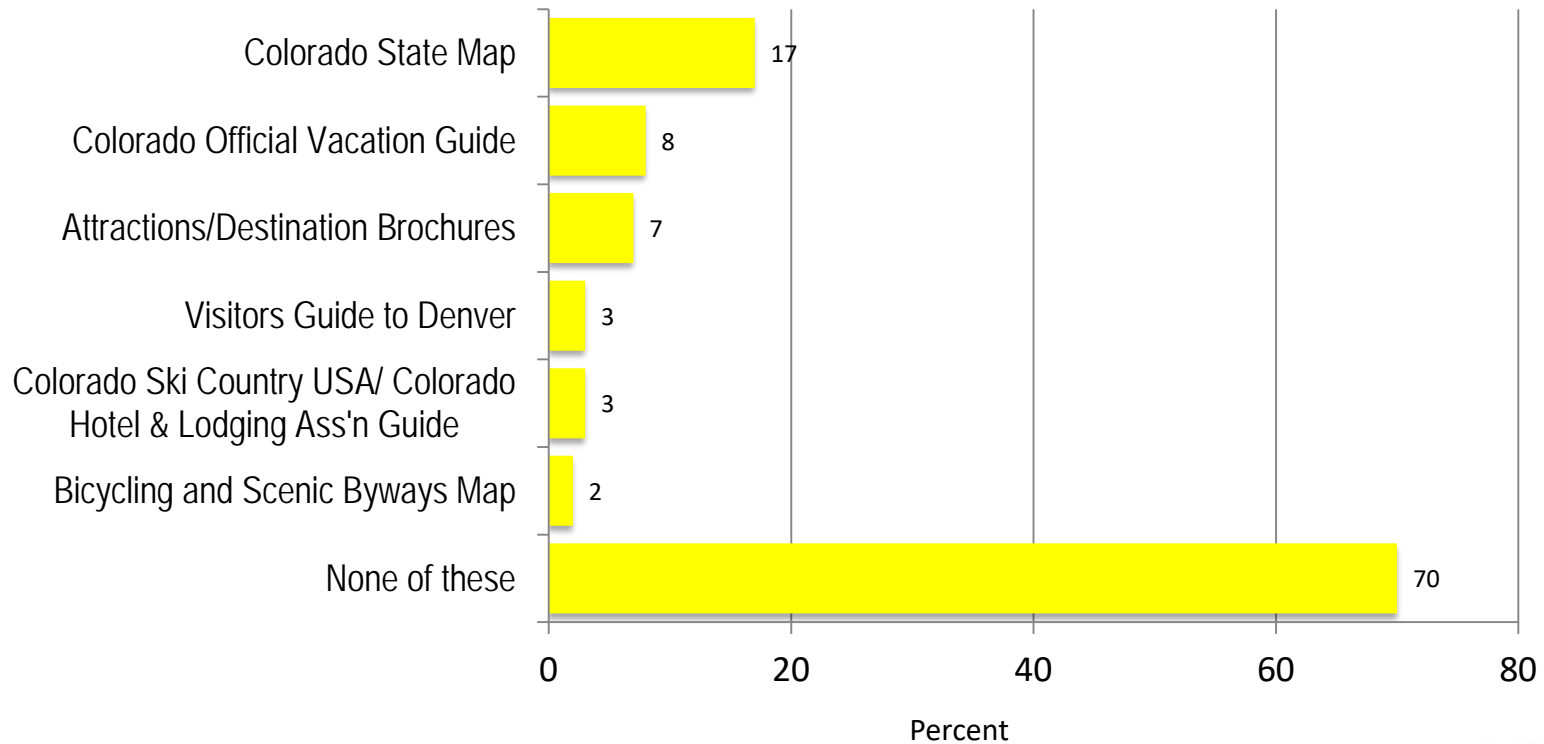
| Category | Percent |
|---|---|
| Colorado State Map | 17 |
| Colorado Official Vacation Guide | 8 |
| Attractions/Destination Brochures | 7 |
| Visitors Guide to Denver | 3 |
| Colorado Ski Country USA/ Colorado Hotel & Lodging Ass'n Guide | 3 |
| Bicycling and Scenic Byways Map | 2 |
| None of these | 70 |

0 20 40 60 80

Percent